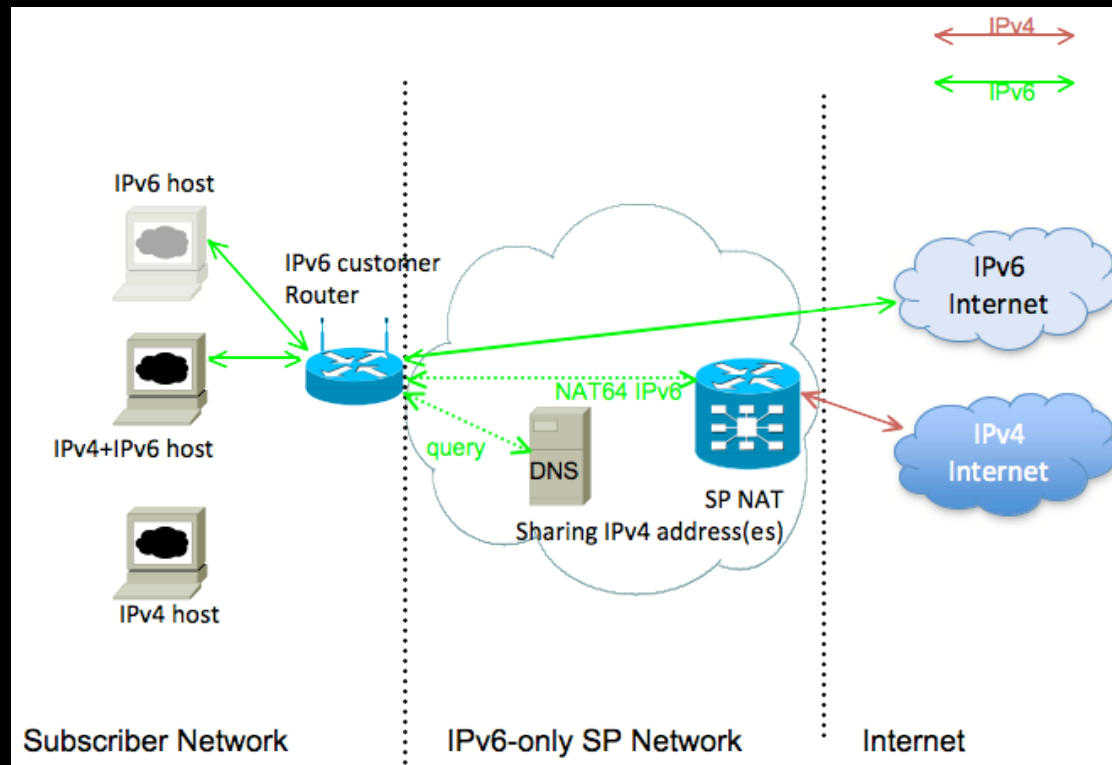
IPv4
IPv6

IPv6 host

IPv6 customer Router

IPv4+IPv6 host

IPv4 host

NAT64 IPv6

query

DNS

SP NAT

Sharing IPv4 address(es)

IPv6 Internet

IPv4 Internet

Subscriber Network

IPv6-only SP Network

Internet